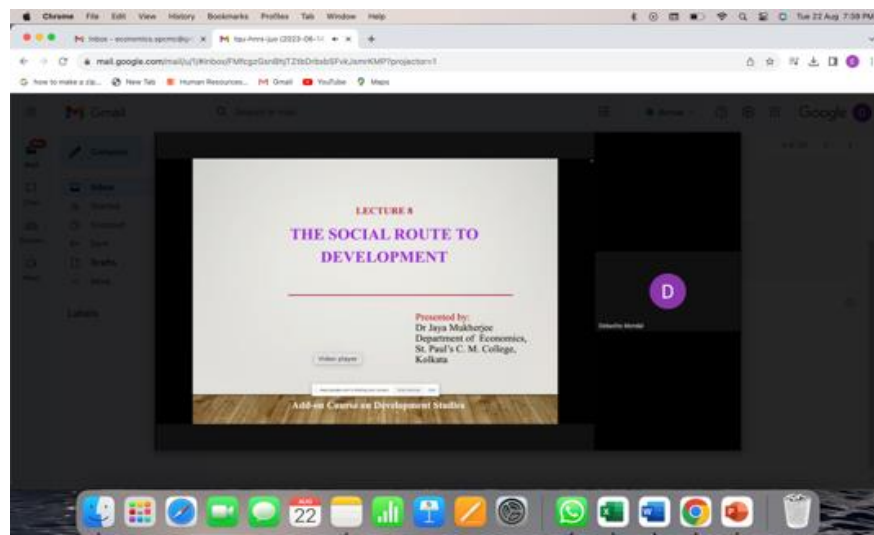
Chrome File Edit View History Bookmarks Profiles Tab Window Help

Tue 22 Aug 7:38 PM

Inbox - economics.spcmc@g ×

tqu-hnrs-jjuo (2023-08-14) ×

mail.google.com/mail/u/1/#inbox/FMfcgzGsnBhjTZtbDrbxbSFvkJsmrKMP?projector=1

how to make a zip... New Tab Human Resources... Gmail YouTube Maps

Gmail

Search in mail

Google

Compose

Inbox

Starred

Snoozed

Sent

Drafts

More

Labels

Mail

Chat

Spaces

Meet

LECTURE 8

THE SOCIAL ROUTE TO DEVELOPMENT

Presented by:
Dr Jaya Mukherjee
Department of Economics,
St. Paul's C. M. College,
Kolkata

Video player

Add-on Course on Development Studies

D

Debarita Mondal

AUG
22